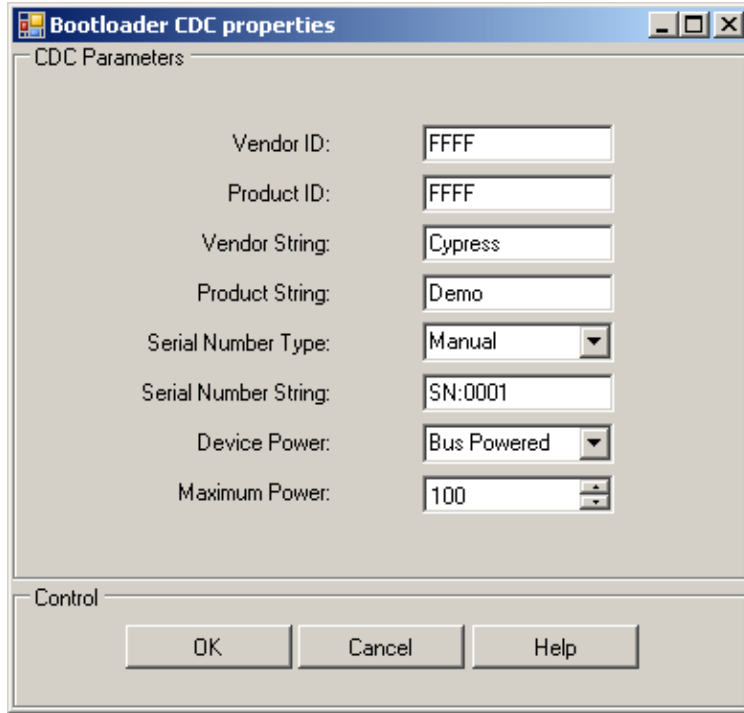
Bootloader CDC properties

CDC Parameters

Vendor ID: FFFF

Product ID: FFFF

Vendor String: Cypress

Product String: Demo

Serial Number Type: Manual

Serial Number String: SN:0001

Device Power: Bus Powered

Maximum Power: 100

Control

OK Cancel Help